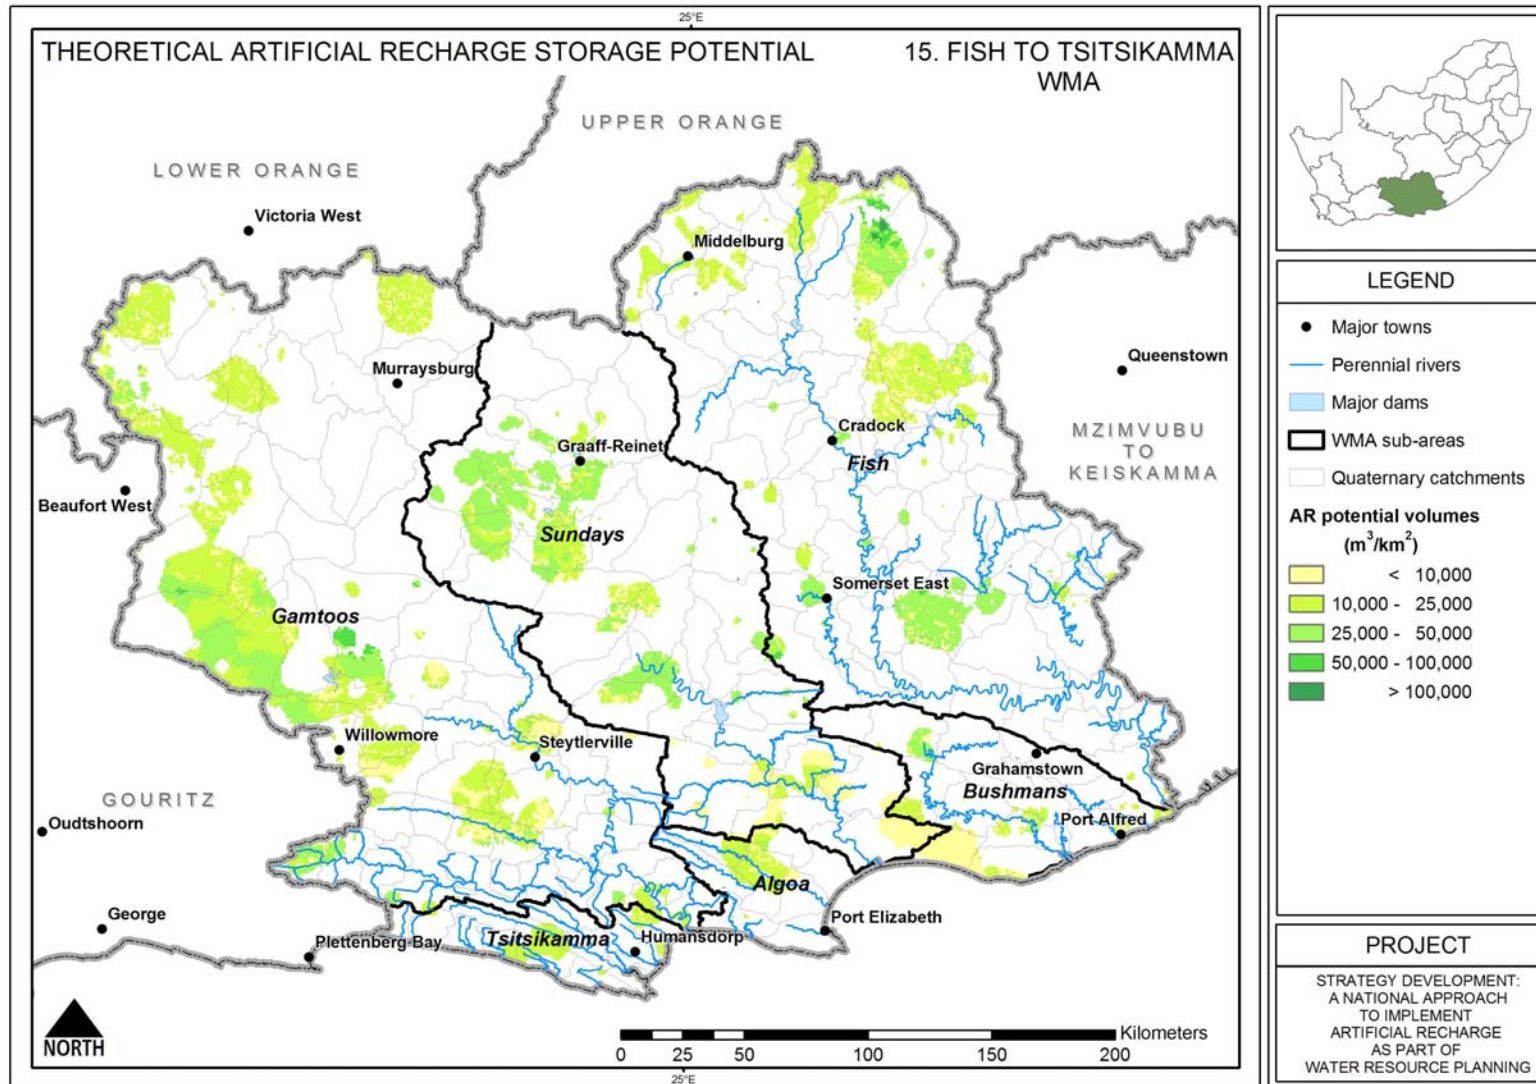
25°E

THEORETICAL ARTIFICIAL RECHARGE STORAGE POTENTIAL

15. FISH TO TSITSIKAMMA WMA

UPPER ORANGE

LOWER ORANGE

Victoria West

Middelburg

Murraysburg

Queenstown

Cradock

Graaff-Reinet

Fish

MZIMVUBU TO KEISKAMMA

Beaufort West

Sundays

Somerset East

Gamtoos

Willowmore

Steytlerville

Grahamstown

Bushmans

GOURITZ

Oudtshoorn

Port Alfred

Algoa

George

Port Elizabeth

Plettenberg Bay

Tsitsikamma

Humansdorp

NORTH

0 25 50 100 150 200 Kilometers

25°E

LEGEND

Major towns

Perennial rivers

Major dams

WMA sub-areas

Quaternary catchments

AR potential volumes ($m^3/km^2$)

< 10,000

10,000 - 25,000

25,000 - 50,000

50,000 - 100,000

> 100,000

PROJECT

STRATEGY DEVELOPMENT: A NATIONAL APPROACH TO IMPLEMENT ARTIFICIAL RECHARGE AS PART OF WATER RESOURCE PLANNING